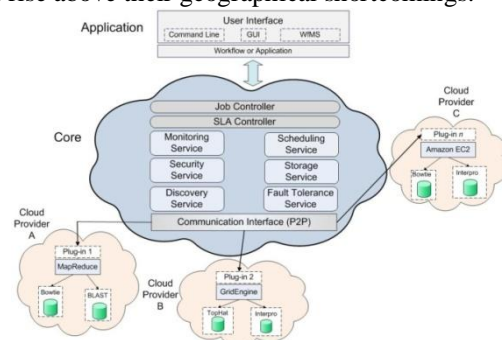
rise above their geographical shortcomings.

Application

User Interface

Command Line

GUI

WMS

Workflow or Application

Core

Job Controller

SLA Controller

Monitoring Service

Scheduling Service

Security Service

Storage Service

Discovery Service

Fault Tolerance Service

Communication Interface (P2P)

Cloud Provider C

Plug-in n

Amazon EC2

Bowtie

Interpro

Cloud Provider A

Plug-in 1

MapReduce

Bowtie

BLAST

Cloud Provider B

Plug-in 2

GridEngine

TopHat

Interpro